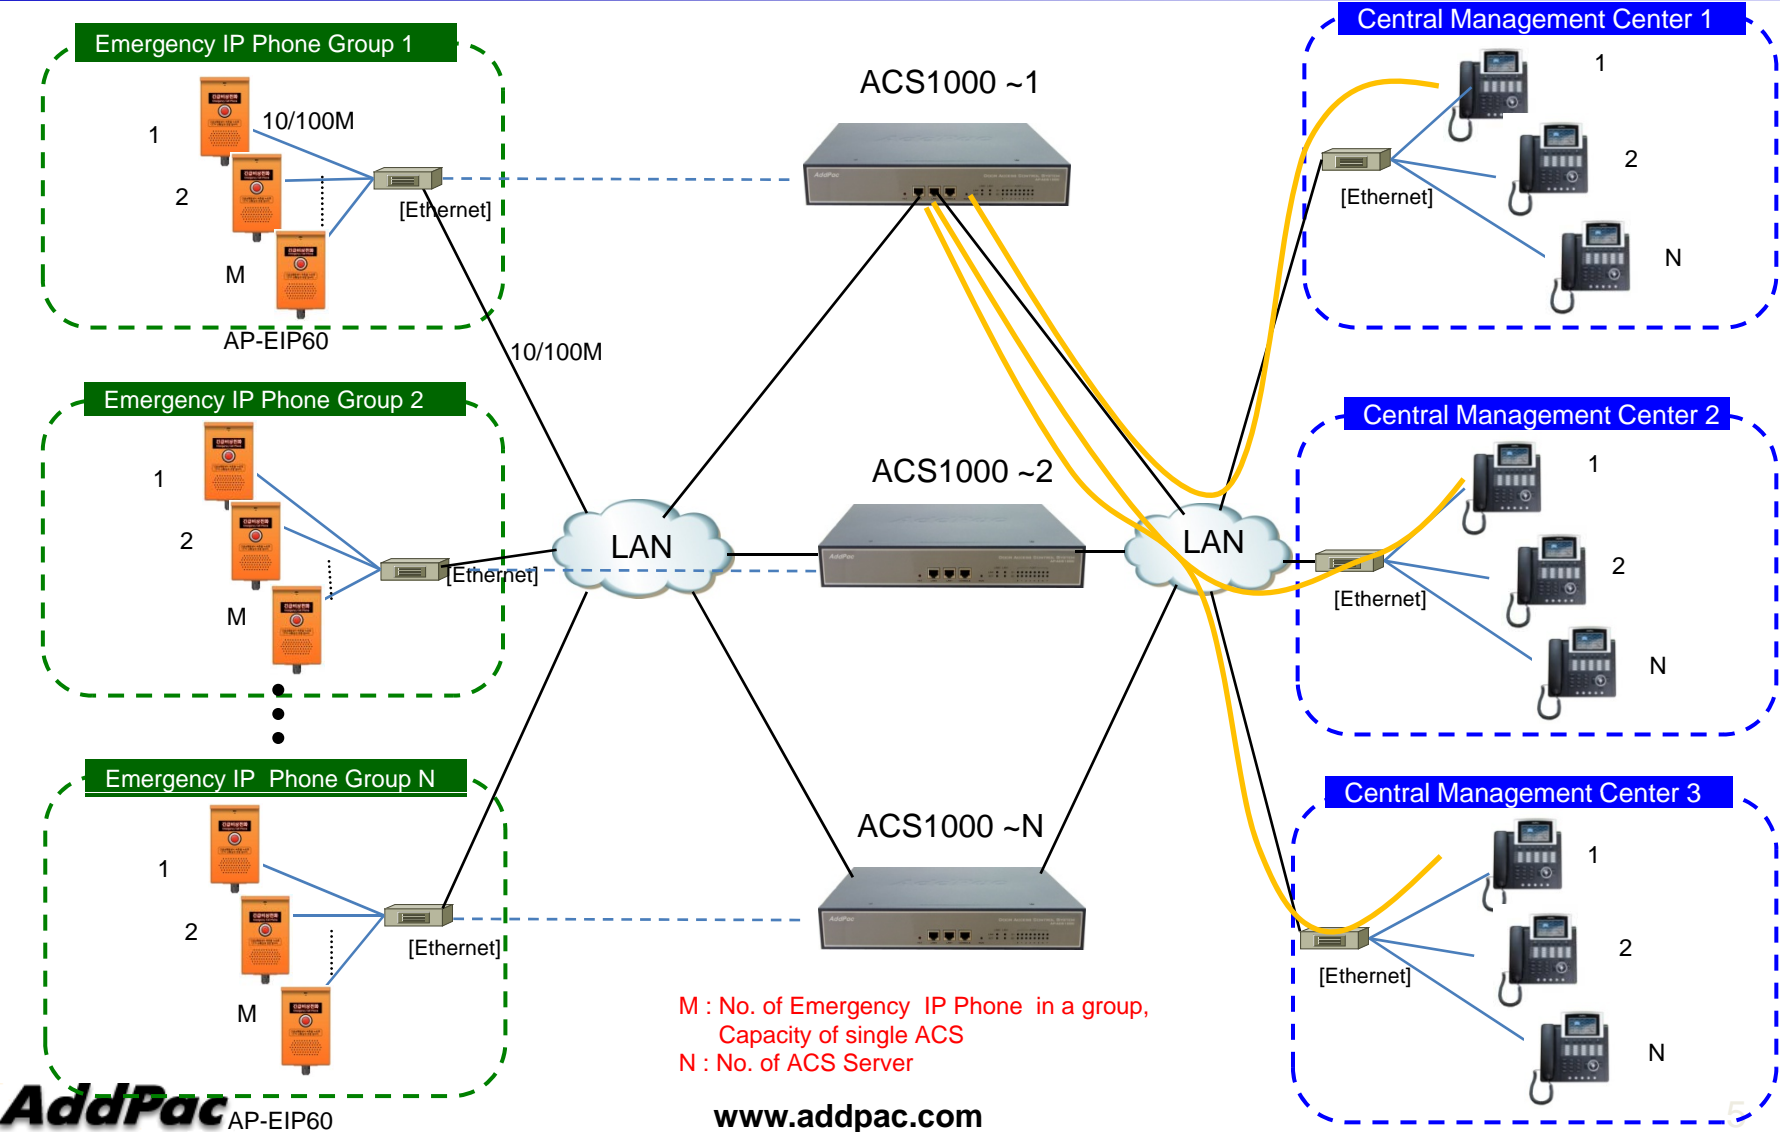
Emergency IP Phone Group 1

1

10/100M

2

[Ethernet]

M

AP-EIP60

ACS1000 ~1

Central Management Center 1

1

2

[Ethernet]

N

10/100M

Emergency IP Phone Group 2

1

2

[Ethernet]

M

LAN

ACS1000 ~2

LAN

Central Management Center 2

1

2

[Ethernet]

N

Emergency IP Phone Group N

1

2

[Ethernet]

M

ACS1000 ~N

Central Management Center 3

1

2

[Ethernet]

N

M : No. of Emergency IP Phone in a group, Capacity of single ACS
N : No. of ACS Server

AddPac

AP-EIP60

www.addpac.com